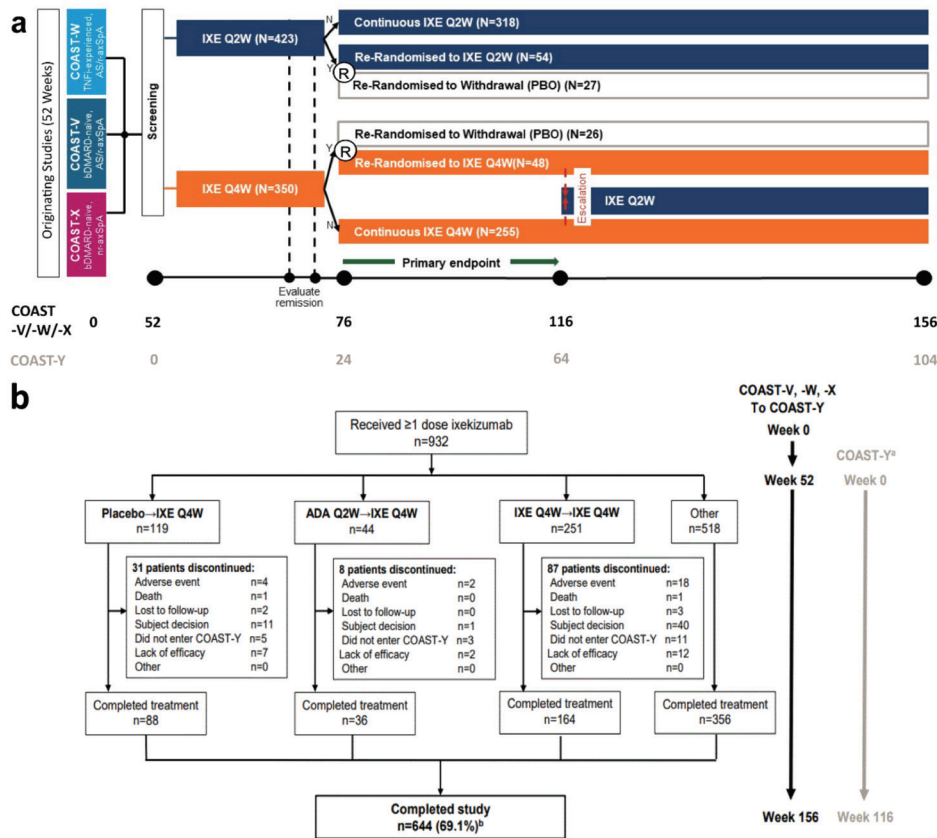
a

Originating Studies (52 Weeks)

COAST-W
TNFi-experienced, AS/r-axSpA

COAST-V
bDMARD-naive, AS/r-axSpA

COAST-X
bDMARD-naive, nr-axSpA

Screening

IXE Q2W (N=423)

N

Continuous IXE Q2W (N=318)

Y

R

Re-Randomised to IXE Q2W (N=54)

Re-Randomised to Withdrawal (PBO) (N=27)

Re-Randomised to Withdrawal (PBO) (N=26)

Y

R

Re-Randomised to IXE Q4W(N=48)

IXE Q4W (N=350)

Escalation

IXE Q2W

N

Continuous IXE Q4W (N=255)

Primary endpoint

Evaluate remission

COAST -V/-W/-X 0 52 76 116 156

COAST-Y 0 24 64 104

b

Received ≥1 dose ixekizumab
n=932

Placebo→IXE Q4W
n=119

ADA Q2W→IXE Q4W
n=44

IXE Q4W→IXE Q4W
n=251

Other
n=518

31 patients discontinued:
Adverse event n=4
Death n=1
Lost to follow-up n=2
Subject decision n=11
Did not enter COAST-Y n=5
Lack of efficacy n=7
Other n=0

8 patients discontinued:
Adverse event n=2
Death n=0
Lost to follow-up n=0
Subject decision n=1
Did not enter COAST-Y n=3
Lack of efficacy n=2
Other n=0

87 patients discontinued:
Adverse event n=18
Death n=1
Lost to follow-up n=3
Subject decision n=40
Did not enter COAST-Y n=11
Lack of efficacy n=12
Other n=0

Completed treatment
n=88

Completed treatment
n=36

Completed treatment
n=164

Completed treatment
n=356

Completed study
n=644 (69.1%)$^b$

COAST-V, -W, -X
To COAST-Y

Week 0

COAST-Y$^a$

Week 52

Week 0

Week 156

Week 116